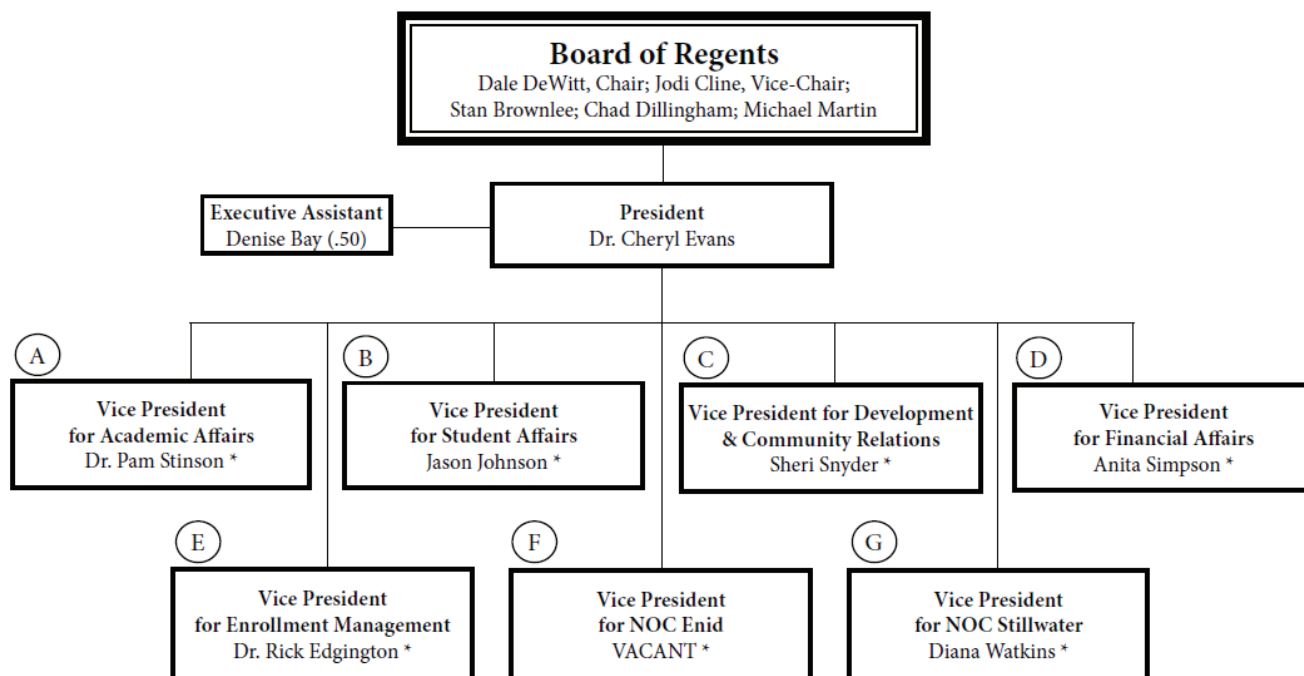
Board of Regents
Dale DeWitt, Chair; Jodi Cline, Vice-Chair;
Stan Brownlee; Chad Dillingham; Michael Martin

Executive Assistant
Denise Bay (.50)

President
Dr. Cheryl Evans

A
Vice President
for Academic Affairs
Dr. Pam Stinson *

B
Vice President
for Student Affairs
Jason Johnson *

C
Vice President for Development
& Community Relations
Sheri Snyder *

D
Vice President
for Financial Affairs
Anita Simpson *

E
Vice President
for Enrollment Management
Dr. Rick Edgington *

F
Vice President
for NOC Enid
VACANT *

G
Vice President
for NOC Stillwater
Diana Watkins *